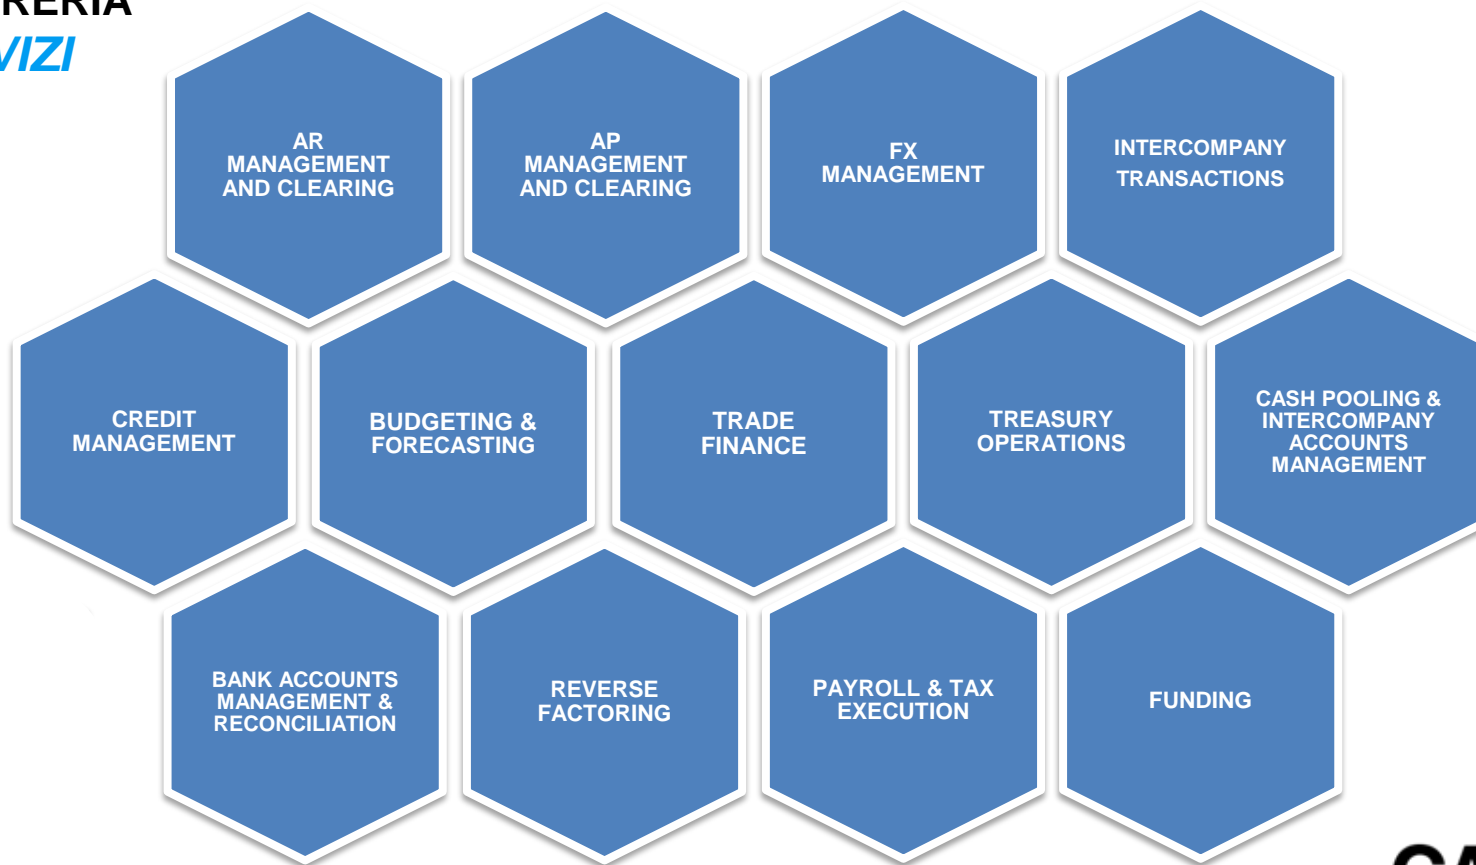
RERIA
VIZI

AR MANAGEMENT AND CLEARING

AP MANAGEMENT AND CLEARING

FX MANAGEMENT

INTERCOMPANY TRANSACTIONS

CREDIT MANAGEMENT

BUDGETING & FORECASTING

TRADE FINANCE

TREASURY OPERATIONS

CASH POOLING & INTERCOMPANY ACCOUNTS MANAGEMENT

BANK ACCOUNTS MANAGEMENT & RECONCILIATION

REVERSE FACTORING

PAYROLL & TAX EXECUTION

FUNDING

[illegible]